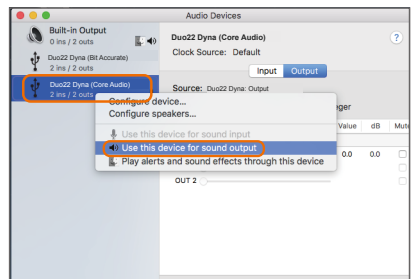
Audio Devices

Built-in Output
0 ins / 2 outs

Duo22 Dyna (Bit Accurate)
2 ins / 2 outs

Duo22 Dyna (Core Audio)
2 ins / 2 outs

Duo22 Dyna (Core Audio)

Clock Source: Default

?

Input Output

Source: Duo22 Dyna: Output

Configure device...
Configure speakers...

Use this device for sound input
Use this device for sound output
Play alerts and sound effects through this device

ger

Value dB Mute

0.0 0.0

OUT 2